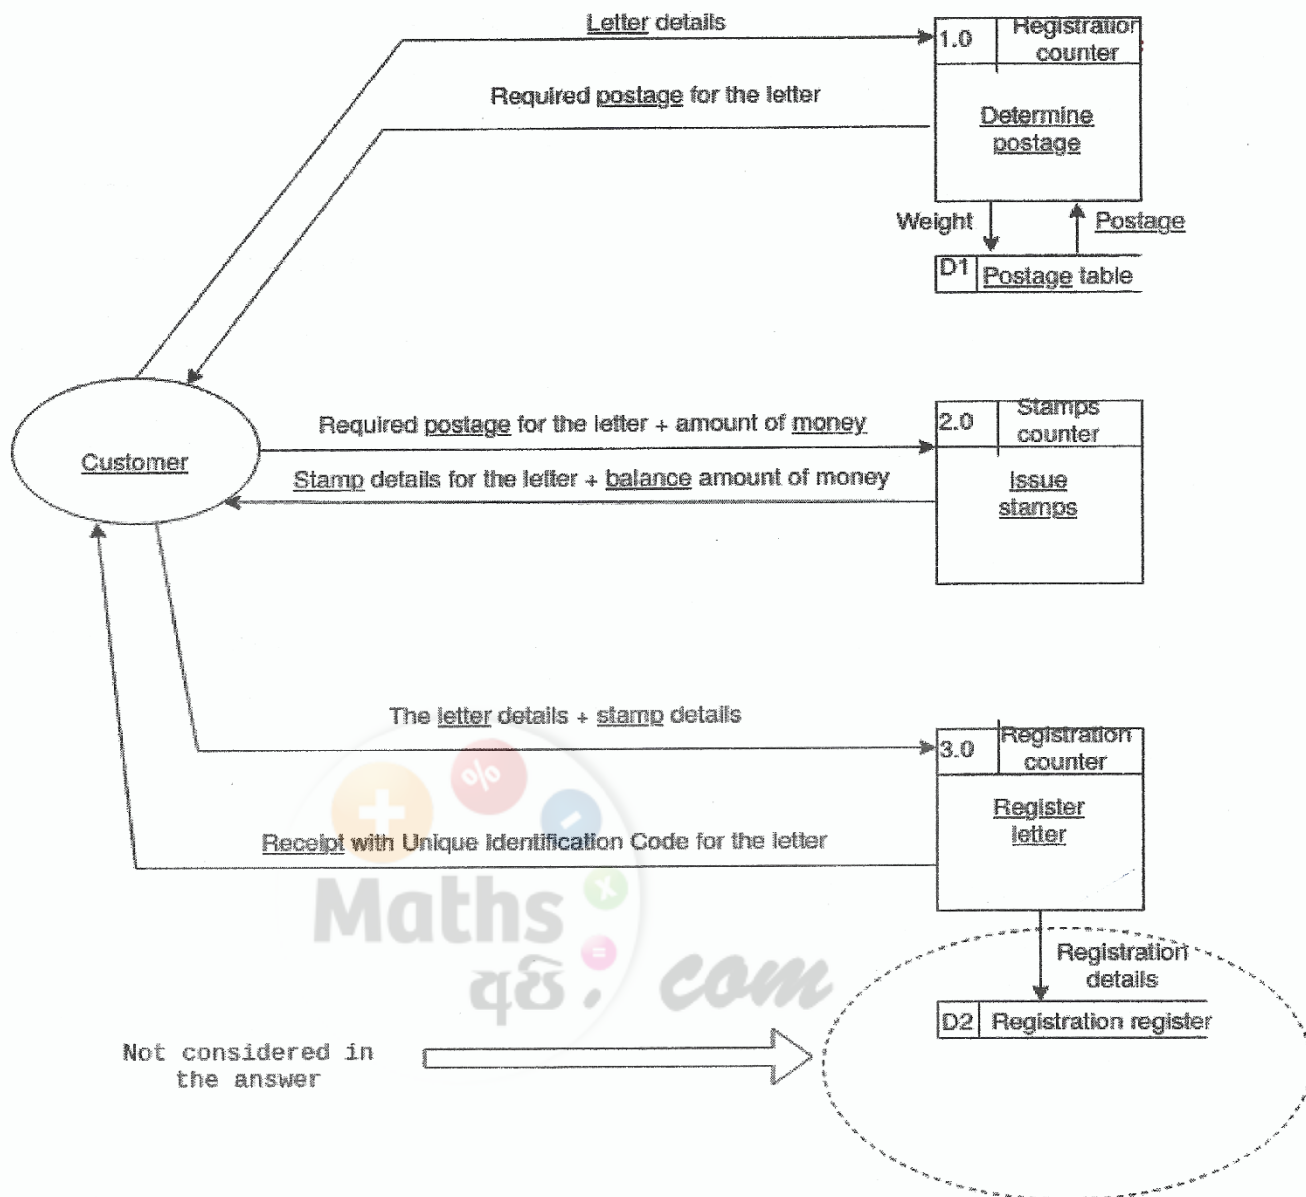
Letter details

1.0 Registration counter

Determine postage

Required postage for the letter

Weight

Postage

D1 Postage table

Customer

Required postage for the letter + amount of money

2.0 Stamps counter

Issue stamps

Stamp details for the letter + balance amount of money

The letter details + stamp details

3.0 Registration counter

Register letter

Receipt with Unique Identification Code for the letter

Maths අපි. com

Registration details

D2 Registration register

Not considered in the answer